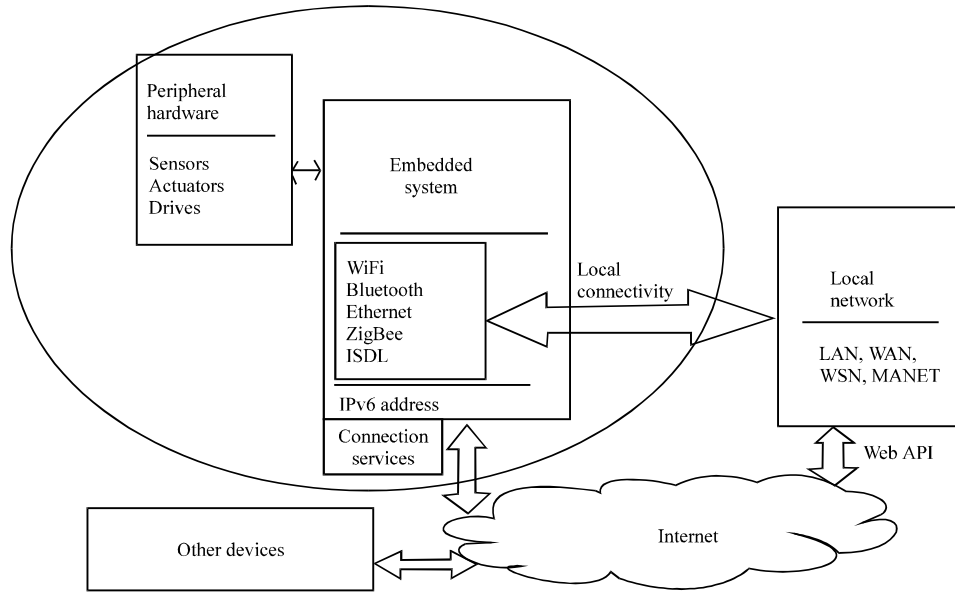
Peripheral hardware

Sensors
Actuators
Drives

Embedded system

WiFi
Bluetooth
Ethernet
ZigBee
ISDL

IPv6 address

Connection services

Local connectivity

Local network

LAN, WAN, WSN, MANET

Web API

Internet

Other devices